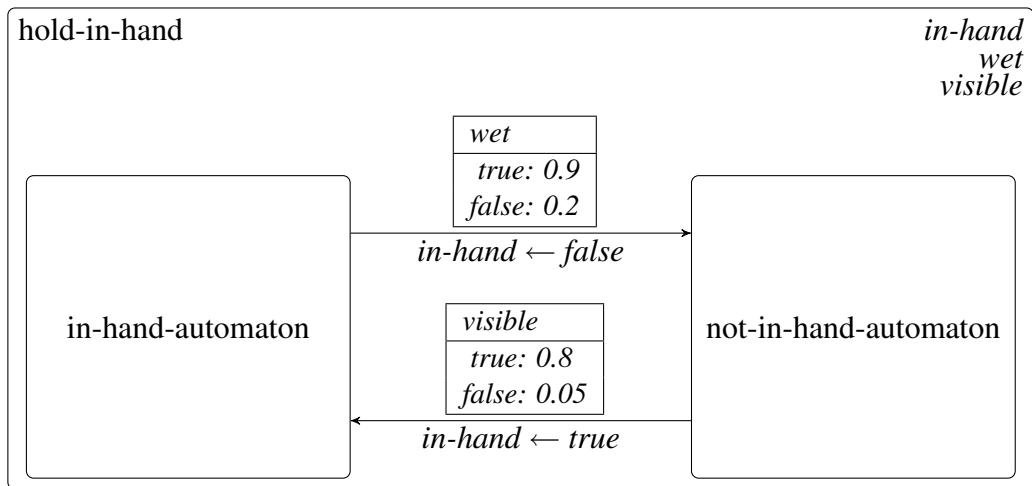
hold-in-hand

in-hand
wet
visible

| wet |
|---|
| true: 0.9 |
| false: 0.2 |

in-hand $\leftarrow$ false

in-hand-automaton

| visible |
|---|
| true: 0.8 |
| false: 0.05 |

not-in-hand-automaton

in-hand $\leftarrow$ true